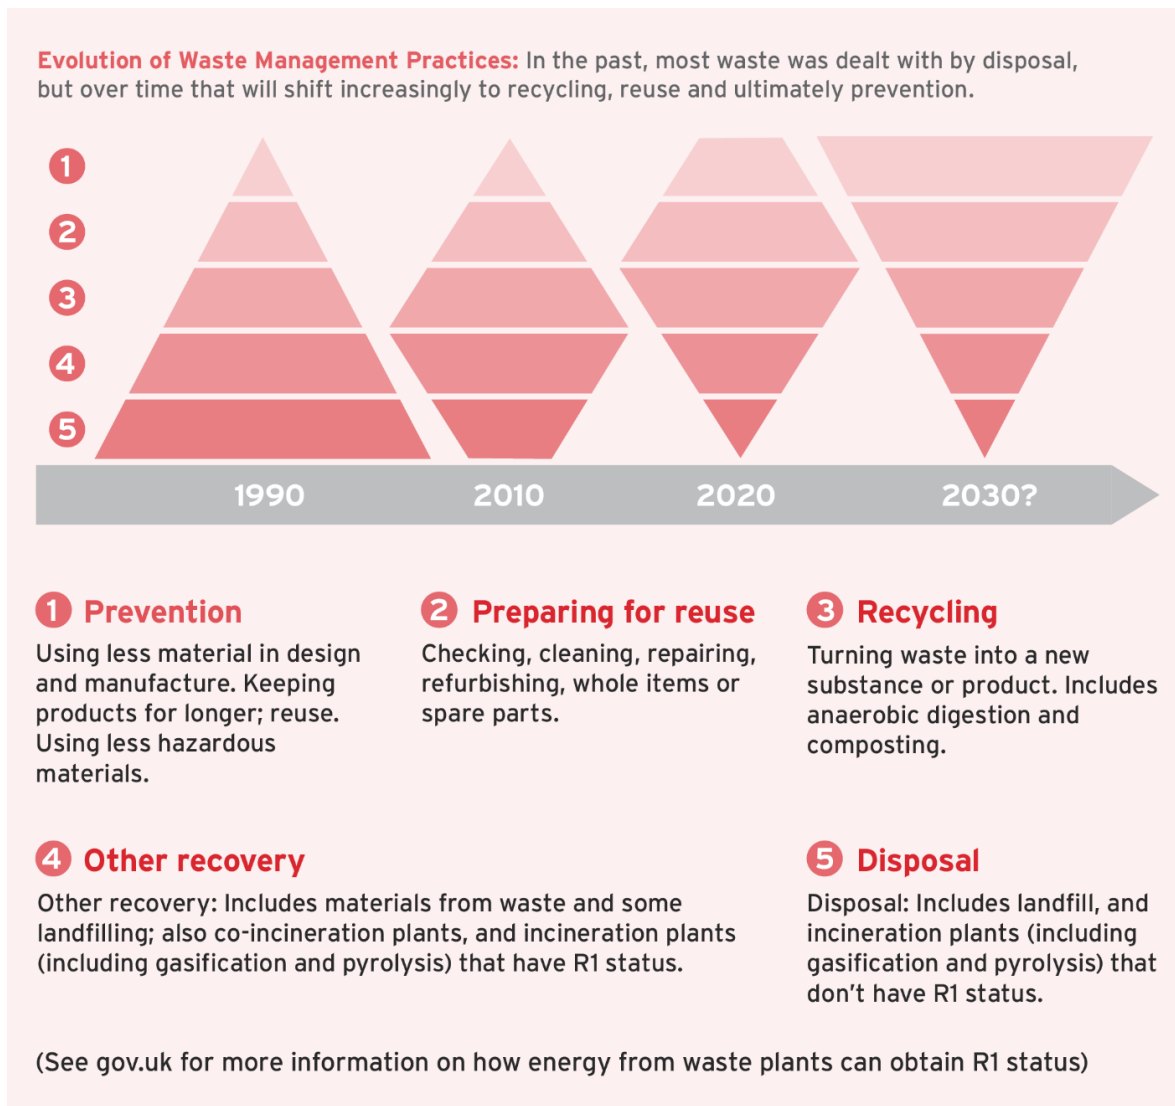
**Evolution of Waste Management Practices:** In the past, most waste was dealt with by disposal, but over time that will shift increasingly to recycling, reuse and ultimately prevention.

1
2
3
4
5

1990 2010 2020 2030?

1 Prevention
Using less material in design and manufacture. Keeping products for longer; reuse. Using less hazardous materials.

2 Preparing for reuse
Checking, cleaning, repairing, refurbishing, whole items or spare parts.

3 Recycling
Turning waste into a new substance or product. Includes anaerobic digestion and composting.

4 Other recovery
Other recovery: Includes materials from waste and some landfilling; also co-incineration plants, and incineration plants (including gasification and pyrolysis) that have R1 status.

5 Disposal
Disposal: Includes landfill, and incineration plants (including gasification and pyrolysis) that don't have R1 status.

(See gov.uk for more information on how energy from waste plants can obtain R1 status)